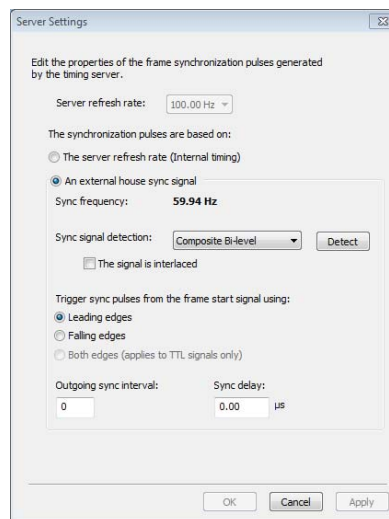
Server Settings

Edit the properties of the frame synchronization pulses generated by the timing server.

Server refresh rate: 100.00 Hz

The synchronization pulses are based on:

The server refresh rate (Internal timing)

An external house sync signal

Sync frequency: 59.94 Hz

Sync signal detection: Composite Bi-level Detect

The signal is interlaced

Trigger sync pulses from the frame start signal using:

Leading edges

Falling edges

Both edges (applies to TTL signals only)

Outgoing sync interval: 0

Sync delay: 0.00 µs

OK Cancel Apply